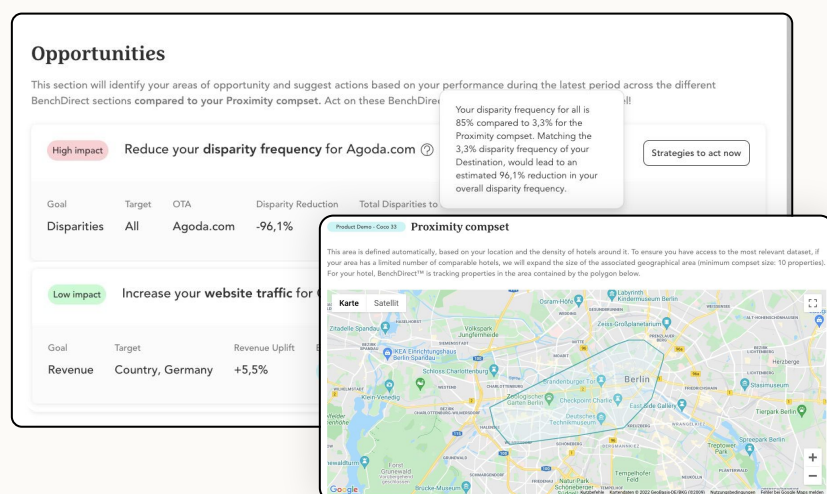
Opportunities

This section will identify your areas of opportunity and suggest actions based on your performance during the latest period across the different BenchDirect sections compared to your Proximity compset. Act on these BenchDirect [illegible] el!

Your disparity frequency for all is 85% compared to 3,3% for the Proximity compset. Matching the 3,3% disparity frequency of your Destination, would lead to an estimated 96,1% reduction in your overall disparity frequency.

High impact Reduce your disparity frequency for Agoda.com

Strategies to act now

| Goal | Target | OTA | Disparity Reduction | Total Disparities to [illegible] |
|---|---|---|---|---|
| Disparities | All | Agoda.com | -96,1% | |

Low impact Increase your website traffic for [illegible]

| Goal | Target | Revenue Uplift |
|---|---|---|
| Revenue | Country, Germany | +5,5% |

Product Demo - Coco 33 Proximity compset

This area is defined automatically, based on your location and the density of hotels around it. To ensure you have access to the most relevant dataset, if your area has a limited number of comparable hotels, we will expand the size of the associated geographical area (minimum compset size: 10 properties). For your hotel, BenchDirect™ is tracking properties in the area contained by the polygon below.

Karte Satellit

Dalam-Höfe Labyrinth Kindermuseum Berlin Zitadelle Spandau Volkspark Jungfernheide Zeiss-Großplanetarium IKEA Einrichtungshaus Berlin-Spandau Schloss Charlottenburg Brandenburger Tor Berlin Zoologischer Garten Berlin Checkpoint Charlie East Side Gallery Deutsches Technikmuseum Stasimuseum Tierpark Berlin Treptower Park Kiel-Ovenwald Herzberge Grunewald Tempelhofer Feld Brücke-Museum Natur-Park Schöneberger Südgelände

Google Kurzbefehle Kartendaten © 2022 GeoBasis-DE/BKG (©2009) Nutzungsbedingungen Fehler bei Google Maps melden